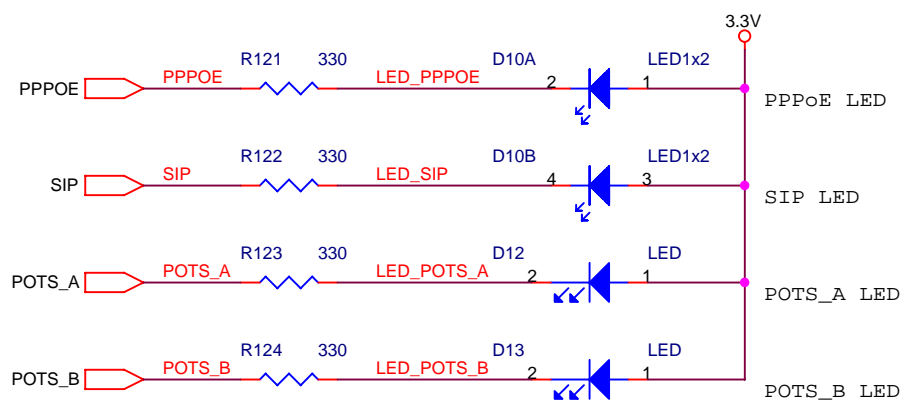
3.3V

PPPOE PPPOE R121 330 LED_PPPOE D10A 2 LED1x2 1 PPPoE LED

SIP SIP R122 330 LED_SIP D10B 4 LED1x2 3 SIP LED

POTS_A POTS_A R123 330 LED_POTS_A D12 2 LED 1 POTS_A LED

POTS_B POTS_B R124 330 LED_POTS_B D13 2 LED 1 POTS_B LED